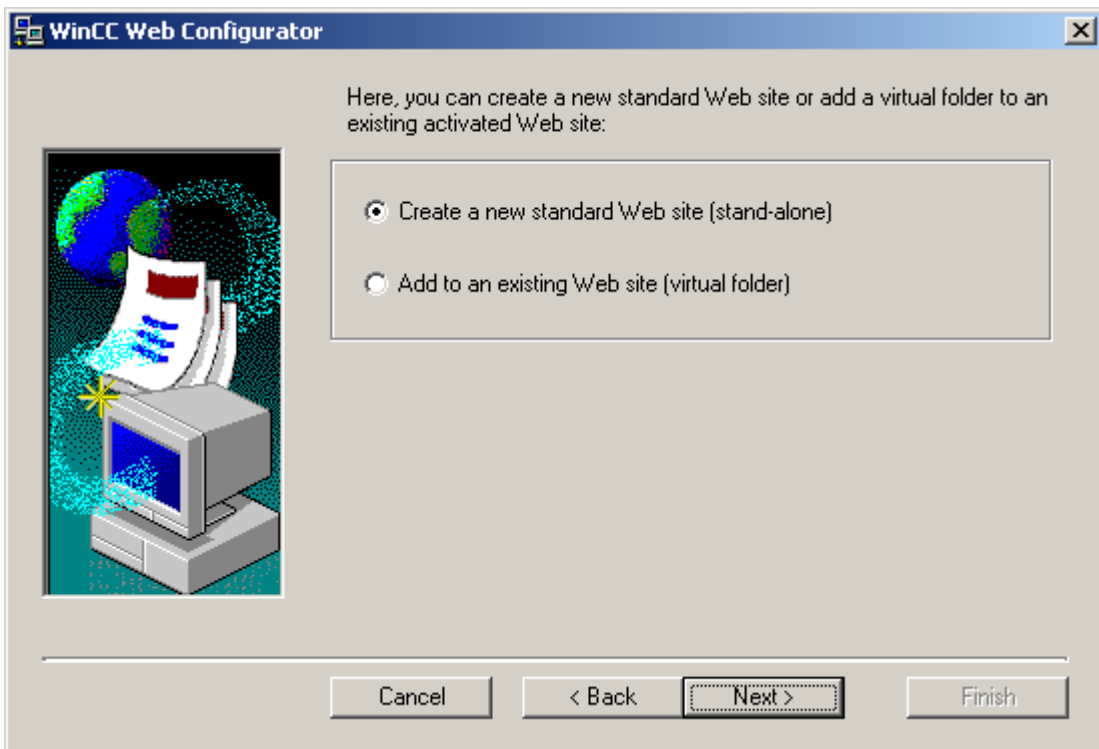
WinCC Web Configurator

Here, you can create a new standard Web site or add a virtual folder to an existing activated Web site:

Create a new standard Web site (stand-alone)

Add to an existing Web site (virtual folder)

Cancel
< Back
Next >
Finish